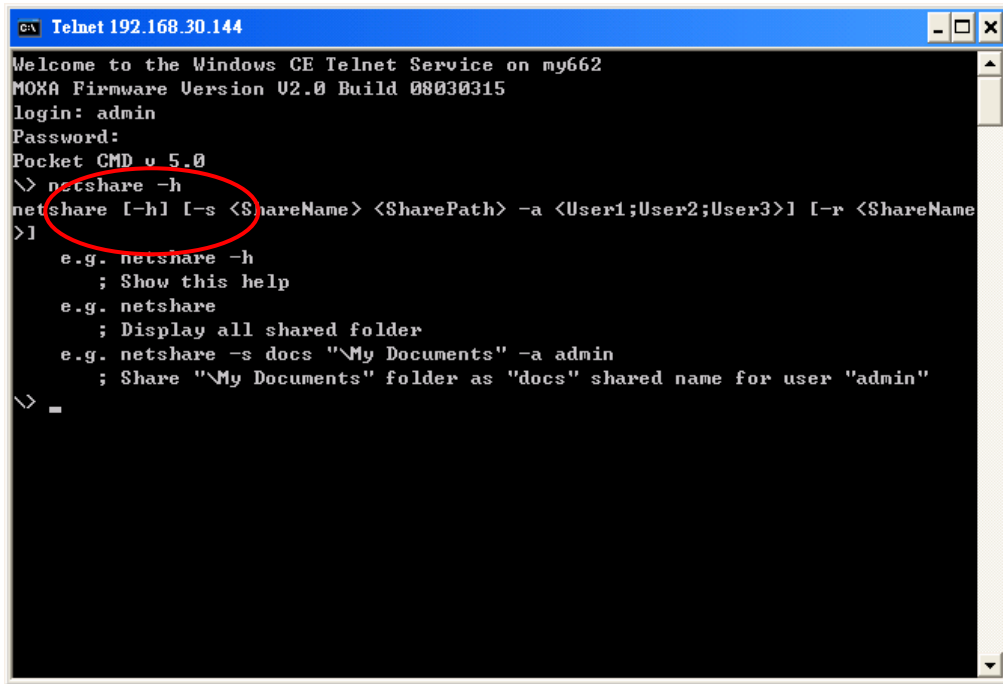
Telnet 192.168.30.144

Welcome to the Windows CE Telnet Service on my662
MOXA Firmware Version V2.0 Build 08030315
login: admin
Password:
Pocket CMD v 5.0
\> netshare -h
netshare [-h] [-s <ShareName> <SharePath> -a <User1;User2;User3>] [-r <ShareName>]
e.g. netshare -h
; Show this help
e.g. netshare
; Display all shared folder
e.g. netshare -s docs "\My Documents" -a admin
; Share "\My Documents" folder as "docs" shared name for user "admin"
\>